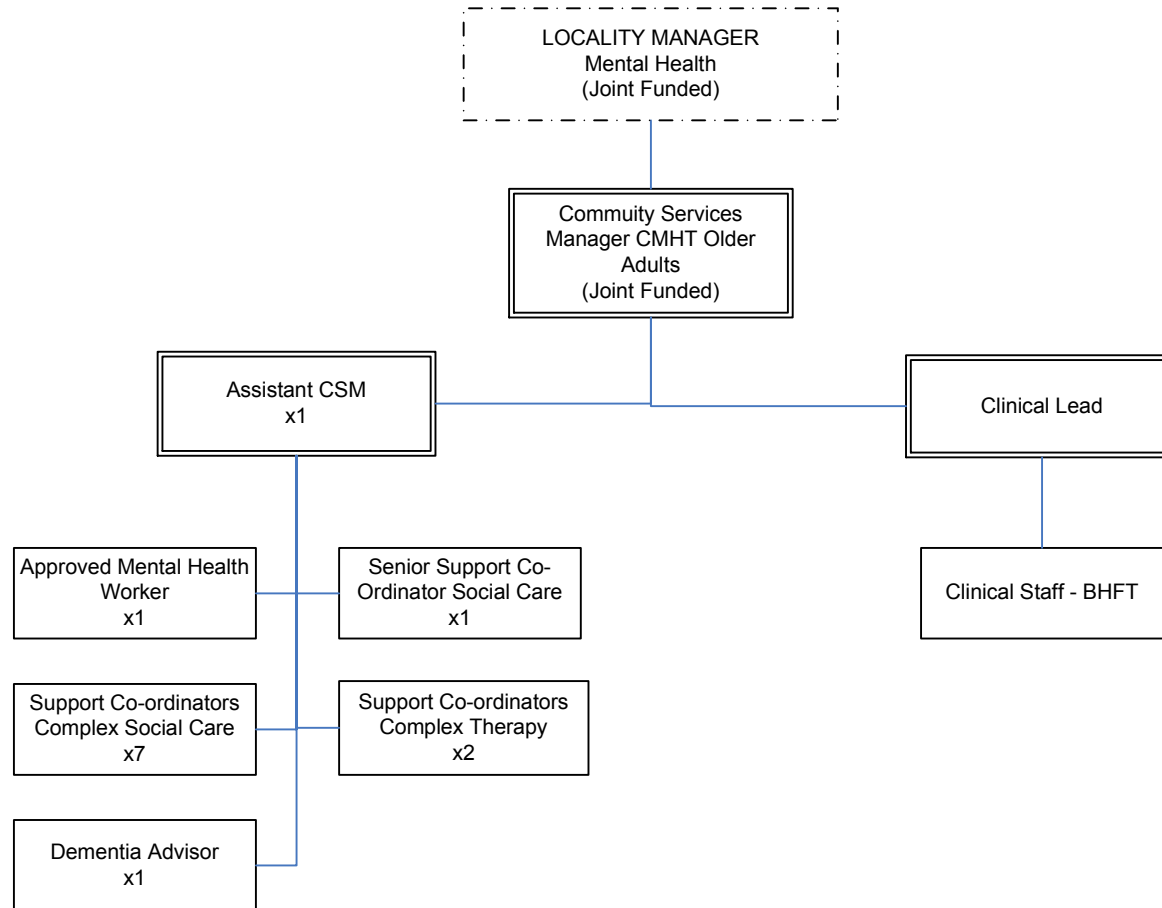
LOCALITY MANAGER
Mental Health
(Joint Funded)

Commuity Services Manager CMHT Older Adults
(Joint Funded)

Assistant CSM
x1

Clinical Lead

Approved Mental Health Worker
x1

Senior Support Co-Ordinator Social Care
x1

Clinical Staff - BHFT

Support Co-ordinators Complex Social Care
x7

Support Co-ordinators Complex Therapy
x2

Dementia Advisor
x1